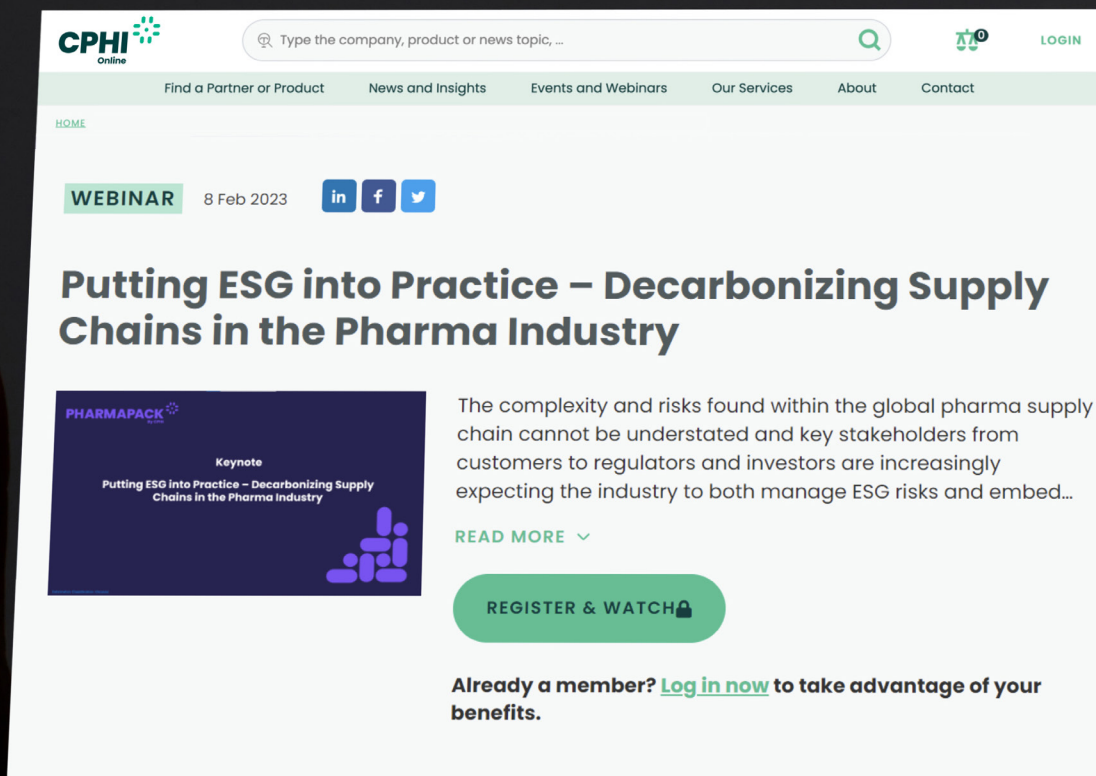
CPHI Online

Type the company, product or news topic, ...

0

LOGIN

Find a Partner or Product News and Insights Events and Webinars Our Services About Contact

HOME

WEBINAR 8 Feb 2023

in f

Putting ESG into Practice – Decarbonizing Supply Chains in the Pharma Industry

PHARMAPACK by CPHI

Keynote

Putting ESG into Practice – Decarbonizing Supply Chains in the Pharma Industry

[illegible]

The complexity and risks found within the global pharma supply chain cannot be understated and key stakeholders from customers to regulators and investors are increasingly expecting the industry to both manage ESG risks and embed...

READ MORE

REGISTER & WATCH

Already a member? Log in now to take advantage of your benefits.